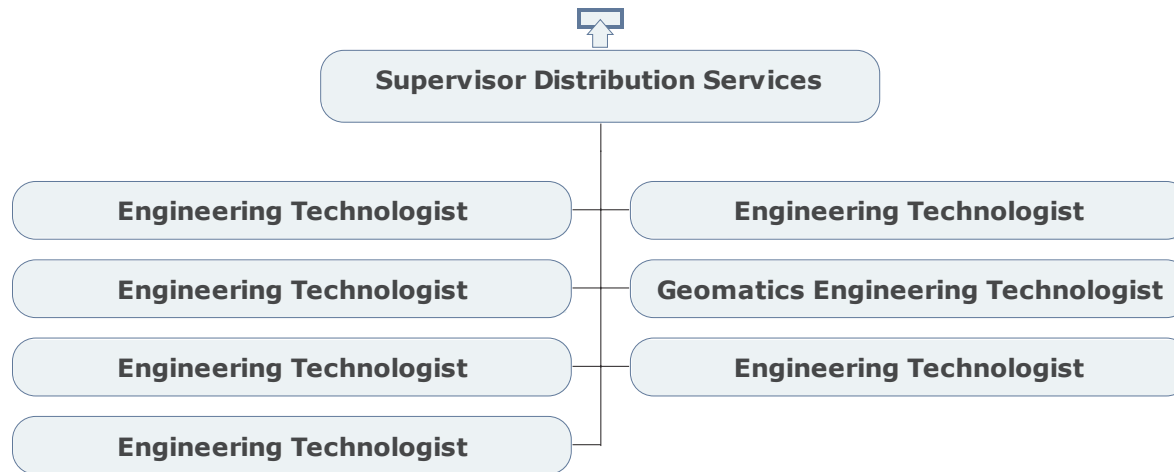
Supervisor Distribution Services

Engineering Technologist

Engineering Technologist

Engineering Technologist

Geomatics Engineering Technologist

Engineering Technologist

Engineering Technologist

Engineering Technologist